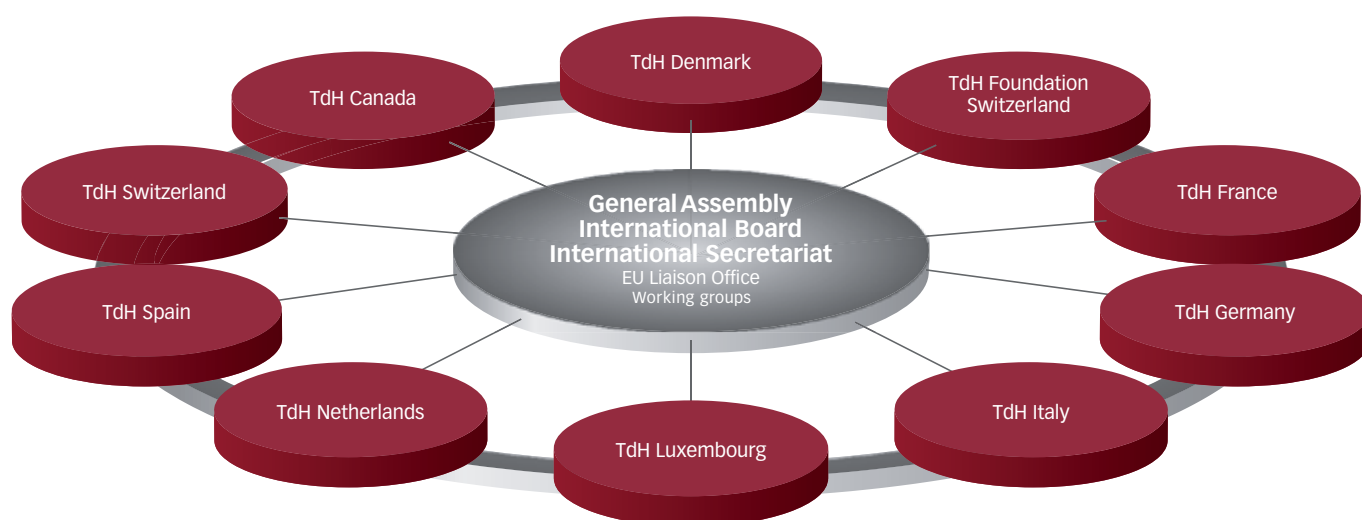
TdH Denmark

TdH Canada

TdH Foundation Switzerland

TdH Switzerland

TdH France

General Assembly
International Board
International Secretariat
EU Liaison Office
Working groups

TdH Spain

TdH Germany

TdH Netherlands

TdH Italy

TdH Luxembourg